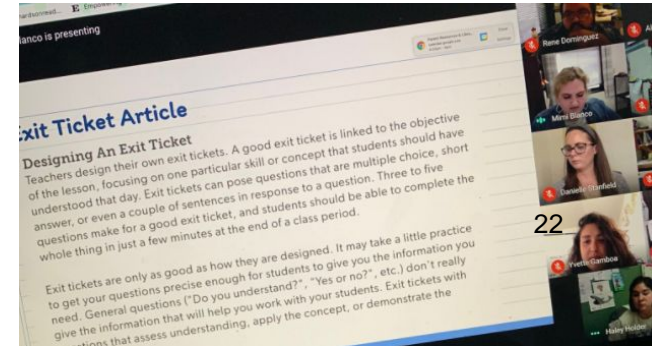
Blanco is presenting

Exit Ticket Article

Designing An Exit Ticket

Teachers design their own exit tickets. A good exit ticket is linked to the objective of the lesson, focusing on one particular skill or concept that students should have understood that day. Exit tickets can pose questions that are multiple choice, short answer, or even a couple of sentences in response to a question. Three to five questions make for a good exit ticket, and students should be able to complete the whole thing in just a few minutes at the end of a class period.

Exit tickets are only as good as how they are designed. It may take a little practice to get your questions precise enough for students to give you the information you need. General questions ("Do you understand?", "Yes or no?", etc.) don't really give the information that will help you work with your students. Exit tickets with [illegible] that assess understanding, apply the concept, or demonstrate the

Rene Dominguez
Mimi Blanco
Danielle Stanfield
22
Yvette Gamboa
Haley Holder